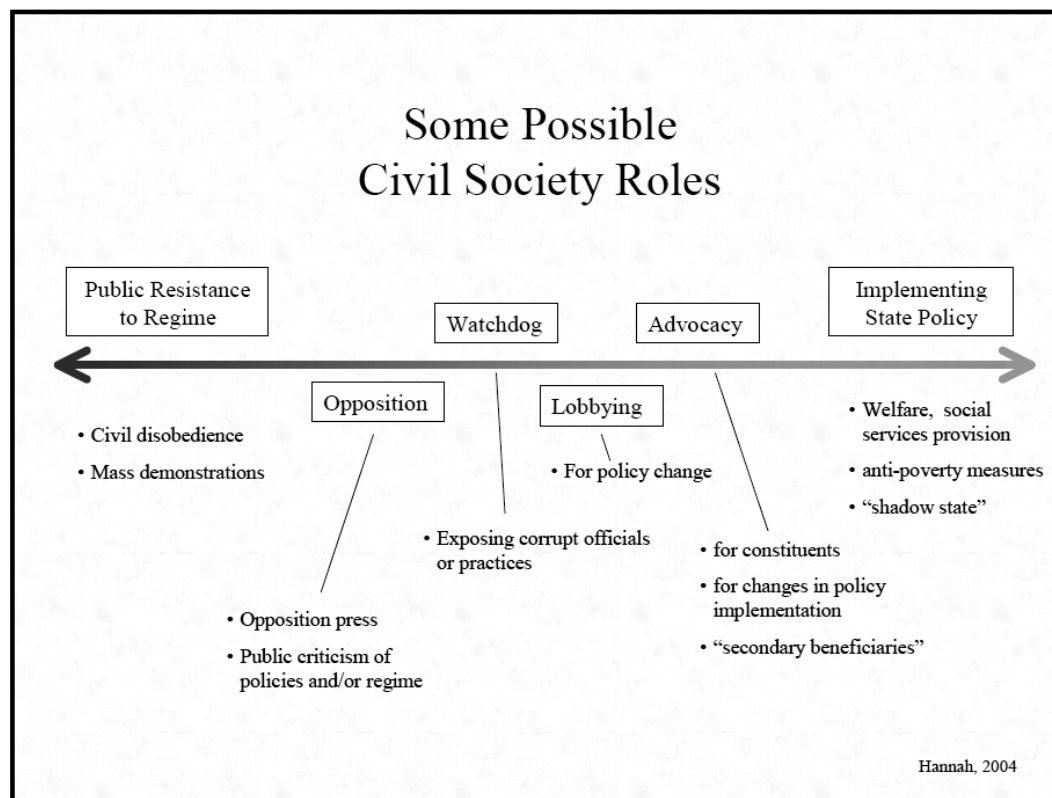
Some Possible
Civil Society Roles

Public Resistance to Regime

Watchdog

Advocacy

Implementing State Policy

Opposition

Lobbying

• Civil disobedience

• Mass demonstrations

• For policy change

• Welfare, social services provision

• anti-poverty measures

• "shadow state"

• Exposing corrupt officials or practices

• for constituents

• for changes in policy implementation

• "secondary beneficiaries"

• Opposition press

• Public criticism of policies and/or regime

Hannah, 2004